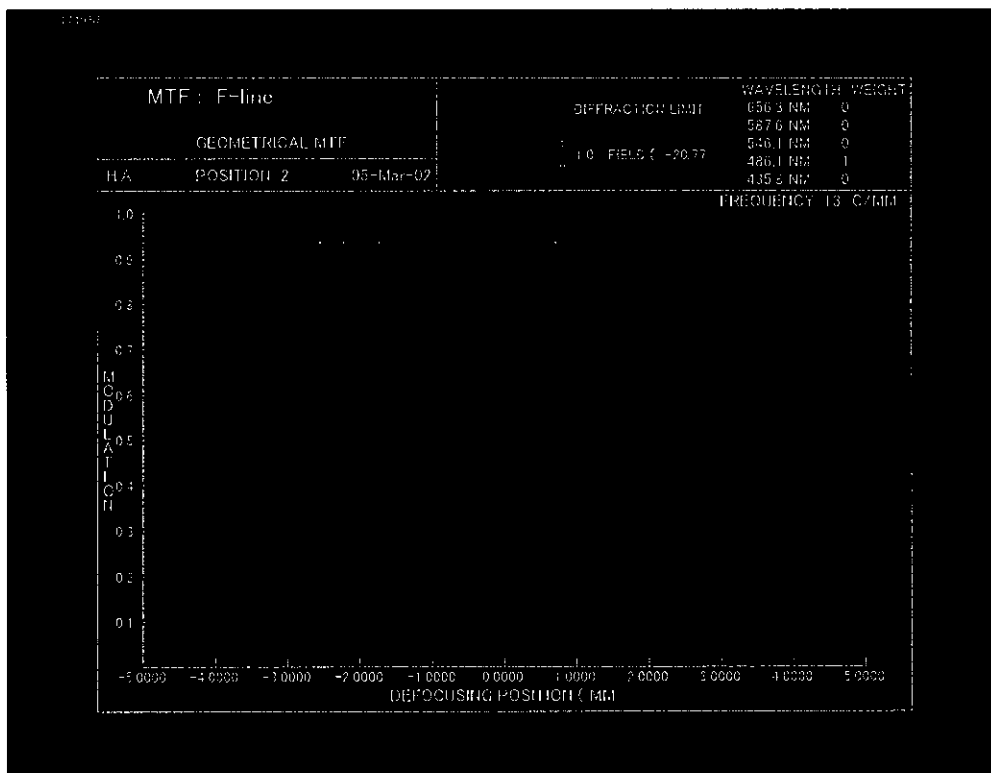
MTF : F-line

GEOMETRICAL MTF

H.A    POSITION 2    05-Mar-02

DIFFRACTION LIMIT

1.0 FIELD ( -20.77

| WAVELENGTH | WEIGHT |
|---|---|
| 656.3 NM | 0 |
| 587.6 NM | 0 |
| 546.1 NM | 0 |
| 486.1 NM | 1 |
| 435.8 NM | 0 |

FREQUENCY 13 C/MM

1.0
0.9
0.8
0.7
0.6
0.5
0.4
0.3
0.2
0.1

MODULATION

-5.0000 -4.0000 -3.0000 -2.0000 -1.0000 0.0000 1.0000 2.0000 3.0000 4.0000 5.0000

DEFOCUSING POSITION ( MM